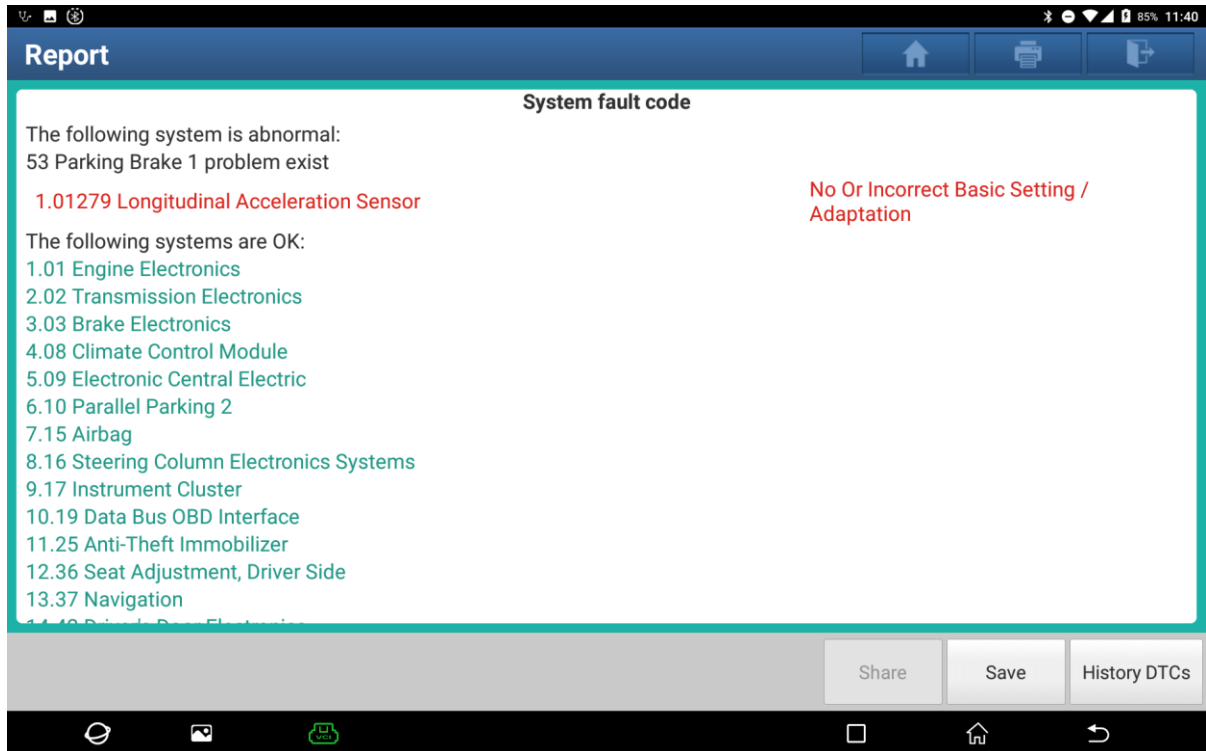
85% 11:40

Report

System fault code

The following system is abnormal:
53 Parking Brake 1 problem exist

1.01279 Longitudinal Acceleration Sensor

No Or Incorrect Basic Setting / Adaptation

The following systems are OK:
1.01 Engine Electronics
2.02 Transmission Electronics
3.03 Brake Electronics
4.08 Climate Control Module
5.09 Electronic Central Electric
6.10 Parallel Parking 2
7.15 Airbag
8.16 Steering Column Electronics Systems
9.17 Instrument Cluster
10.19 Data Bus OBD Interface
11.25 Anti-Theft Immobilizer
12.36 Seat Adjustment, Driver Side
13.37 Navigation
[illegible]

Share
Save
History DTCs

VCI